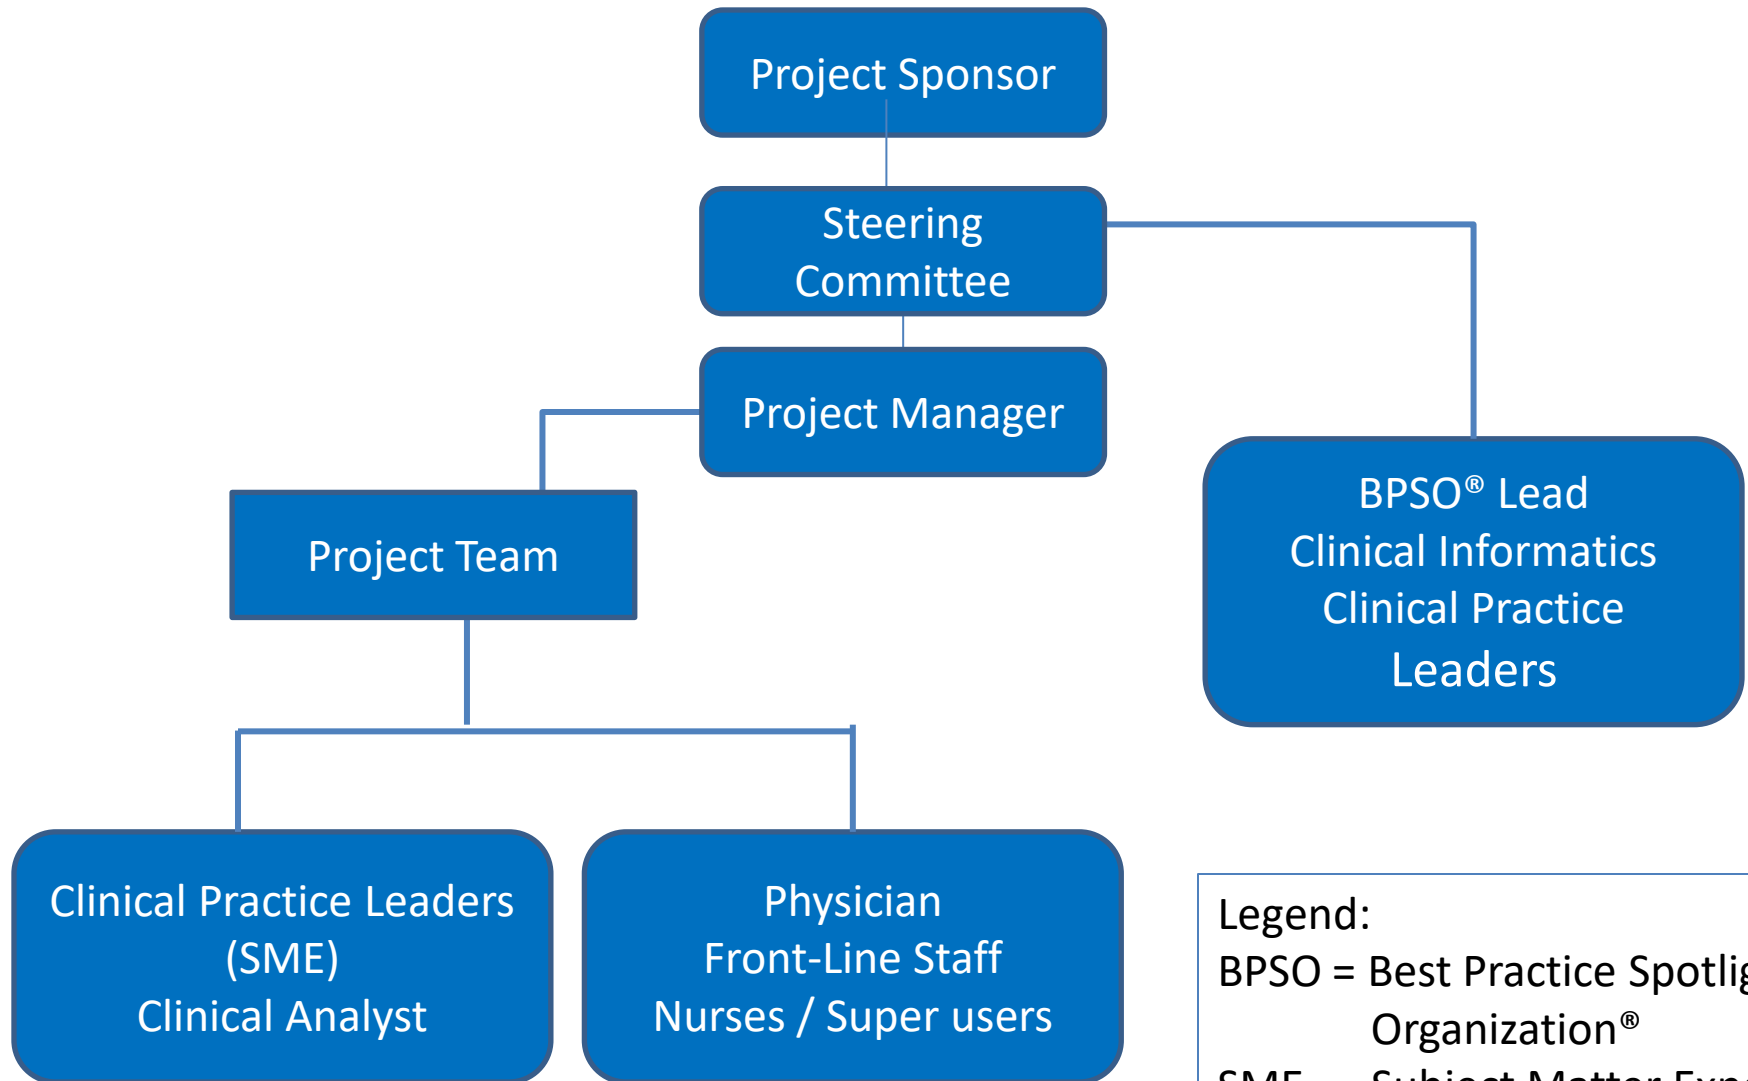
Project Sponsor

Steering Committee

Project Manager

BPSO® Lead
Clinical Informatics
Clinical Practice Leaders

Project Team

Clinical Practice Leaders
(SME)
Clinical Analyst

Physician
Front-Line Staff
Nurses / Super users

Legend:
BPSO = Best Practice Spotli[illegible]
Organization®
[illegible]